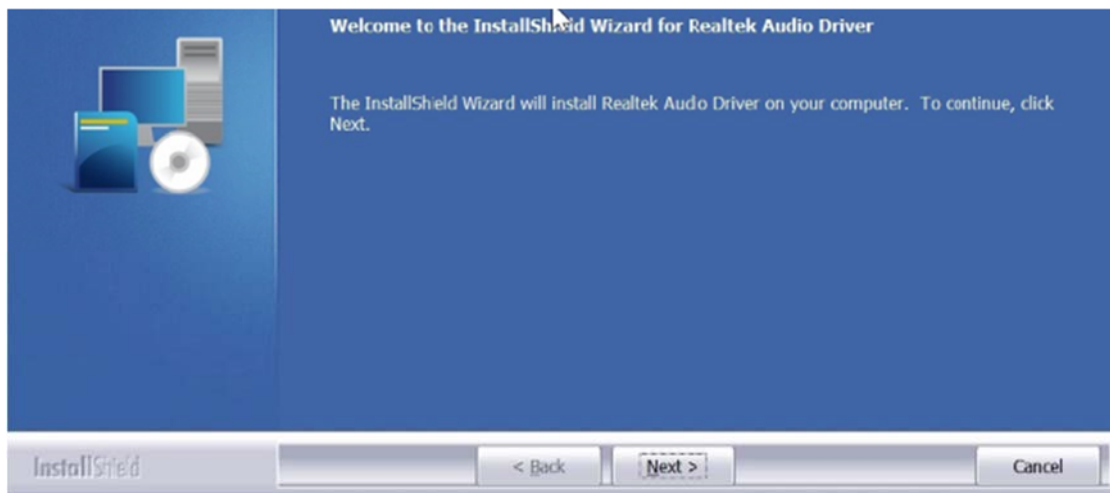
Welcome to the InstallShield Wizard for Realtek Audio Driver

The InstallShield Wizard will install Realtek Audio Driver on your computer. To continue, click Next.

InstallShield

< Back

Next >

Cancel